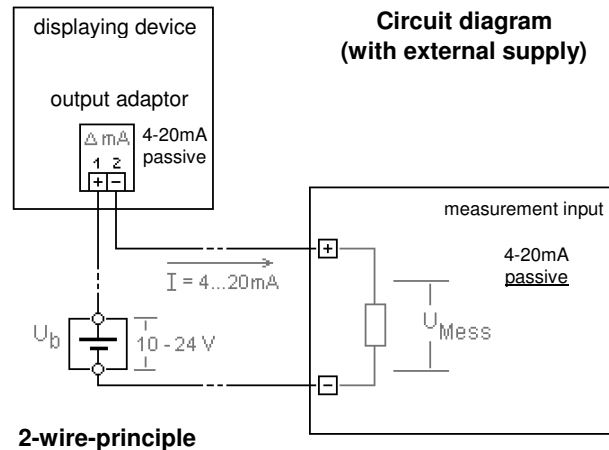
displaying device

Circuit diagram
(with external supply)

output adaptor

$\Delta$mA
1 2
+ −

4-20mA
passive

measurement input

+

4-20mA
passive

I = 4...20mA

U$_b$

10 - 24 V

U$_{Mess}$

−

2-wire-principle